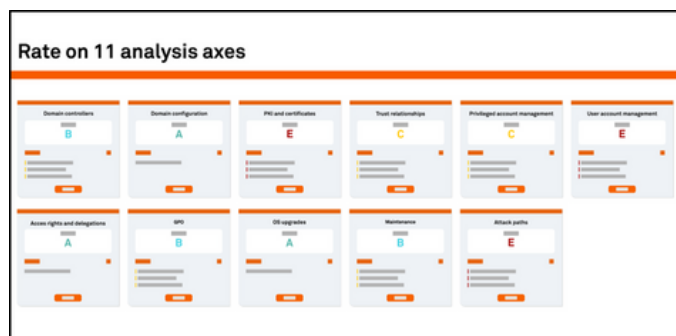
Rate on 11 analysis axes

Domain controllers
B

Domain configuration
A

PKI and certificates
E

Trust relationships
C

Privileged account management
C

User account management
E

Acces rights and delegations
A

GPO
B

OS upgrades
A

Maintenance
B

Attack paths
E